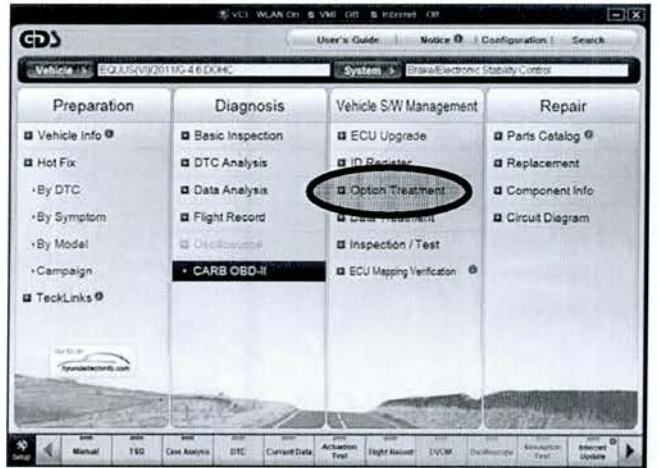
VCI WLAN On VMI Off Internet Off

GDS

User's Guide | Notice | Configuration | Search

Vehicle EQUUS(VI)/2011/G 4.6 DOHC

System Brake/Electronic Stability Control

| Preparation | Diagnosis | Vehicle S/W Management | Repair |
|---|---|---|---|
| Vehicle Info | Basic Inspection | ECU Upgrade | Parts Catalog |
| Hot Fix | DTC Analysis | ID Register | Replacement |
| · By DTC | Data Analysis | Option Treatment | Component Info |
| · By Symptom | Flight Record | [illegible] | Circuit Diagram |
| · By Model | Oscilloscope | Inspection / Test | |
| · Campaign | · CARB OBD-II | ECU Mapping Verification | |
| TeckLinks | | | |

hyundaitechinfo.com

Setup | Manual | TSB | Case Analysis | DTC | Current Data | Actuation Test | Flight Record | DVOM | Oscilloscope | Simulation Test | Internet Update